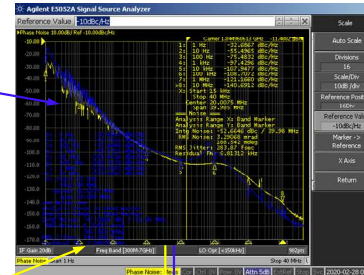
Agilent E5052A Signal Source Analyzer

Reference Value -10dBc/Hz

Phase Noise 10.00dB/ Ref -10.00dBc/Hz

Carrier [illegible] -11.4867 dBm

| | | |
|---|---|---|
| 1: | 1 Hz | -32.0867 dBc/Hz |
| 2: | 10 Hz | -55.4905 dBc/Hz |
| 3: | 100 Hz | -77.4832 dBc/Hz |
| 4: | 1 kHz | -97.4249 dBc/Hz |
| 5: | 10 kHz | -107.947 dBc/Hz |
| 6: | 100 kHz | -108.072 dBc/Hz |
| 7: | 1 MHz | -121.6605 dBc/Hz |
| >8: | 10 MHz | -140.4712 dBc/Hz |

x: Start 15 Hz
Stop 40 MHz
Center 20.0075 MHz
Span 39.995 MHz
=== Noise ===
Analysis Range X: Band Marker
Analysis Range Y: Band Marker
Intg Noise: -12.6440 dBc / 39.98 MHz
RMS Noise: 3.29068 mrad
188.542 mdeg
RMS Jitter: 383.87 fsec
Residual FM: 6.81312 kHz

-10.00
-20.00
-30.00
-40.00
-50.00
-60.00
-70.00
-80.00
-90.00
-100.0
-110.0
-120.0
-130.0
-140.0
-150.0
-160.0
-170.0

IF Gain 20dB
Freq Band [200M-7GHz]
LO Opt [<150kHz]
902pts
Start 1 Hz
Stop 40 MHz

Phase Noise: Ext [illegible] Atts 5dB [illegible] 2020-02-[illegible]

Scale
Auto Scale
Divisions
16
Scale/Div
10dB/div
Reference Posit
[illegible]
Reference Valu
-10dBc/Hz
Marker ->
Reference
X Axis
Return